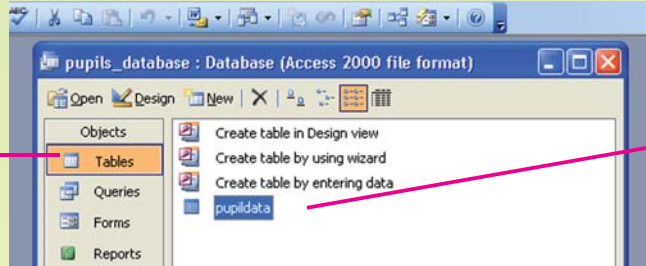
pupils_database : Database (Access 2000 file format)

Open Design New

Objects

Tables

Queries

Forms

Reports

Create table in Design view

Create table by using wizard

Create table by entering data

pupildata